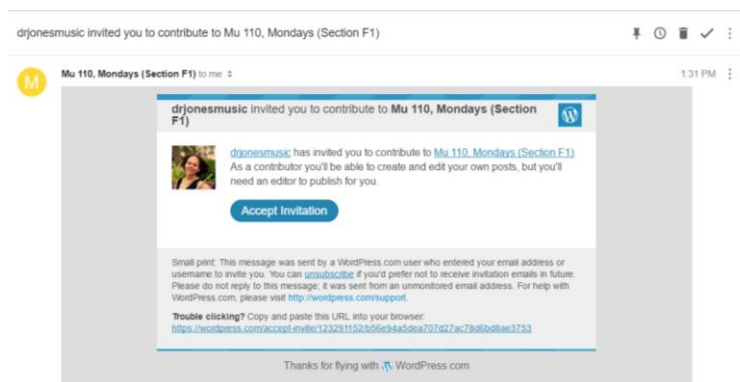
drjonesmusic invited you to contribute to Mu 110, Mondays (Section F1)

M

Mu 110, Mondays (Section F1) to me

1:31 PM

drjonesmusic invited you to contribute to Mu 110, Mondays (Section F1)

drjonesmusic has invited you to contribute to Mu 110, Mondays (Section F1). As a contributor you'll be able to create and edit your own posts, but you'll need an editor to publish for you.

Accept Invitation

Small print: This message was sent by a WordPress.com user who entered your email address or username to invite you. You can unsubscribe if you'd prefer not to receive invitation emails in future. Please do not reply to this message; it was sent from an unmonitored email address. For help with WordPress.com, please visit http://wordpress.com/support.

Trouble clicking? Copy and paste this URL into your browser: https://wordpress.com/accept-invite/123291152/b56e94a5dea707d27ac78d6bd8ae3753

Thanks for flying with WordPress.com